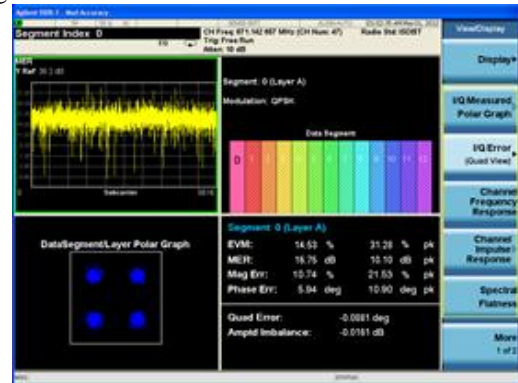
Agilent ISDB-T - Mod Accuracy

Segment Index 0

CH Freq 671.142 857 MHz (CH Num: 47)
Trig: Free Run
Atten: 10 dB

Radio Std: ISDBT

MER
Y Ref 30.0 dB

0
Subcarrier

Segment: 0 (Layer A)

Modulation: QPSK

Data Segment

0 1 2 3 4 5 6 7 8 9 10 11 12

DataSegment/Layer Polar Graph

Segment: 0 (Layer A)

| | | | | | |
|---|---|---|---|---|---|
| EVM: | 14.53 | % | 31.28 | % | pk |
| MER: | 16.75 | dB | 10.10 | dB | pk |
| Mag Err: | 10.74 | % | 21.53 | % | pk |
| Phase Err: | 5.94 | deg | 10.90 | deg | pk |

Quad Error: -0.0881 deg
Amptd Imbalance: -0.0161 dB

View/Display

Display

I/Q Measured Polar Graph

I/Q Error (Quad View)

Channel Frequency Response

Channel Impulse Response

Spectral Flatness

More 1 of 2